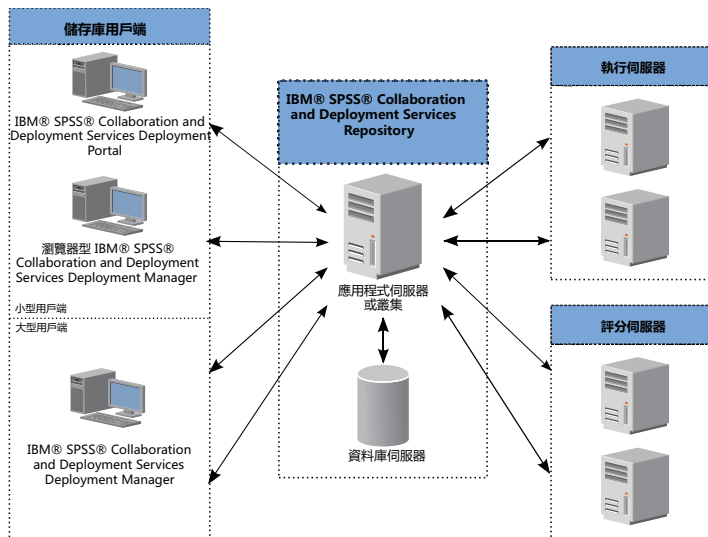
儲存庫用戶端

IBM® SPSS® Collaboration and Deployment Services Deployment Portal

瀏覽器型 IBM® SPSS® Collaboration and Deployment Services Deployment Manager

小型用戶端

大型用戶端

IBM® SPSS® Collaboration and Deployment Services Deployment Manager

IBM® SPSS® Collaboration and Deployment Services Repository

應用程式伺服器或叢集

資料庫伺服器

執行伺服器

評分伺服器